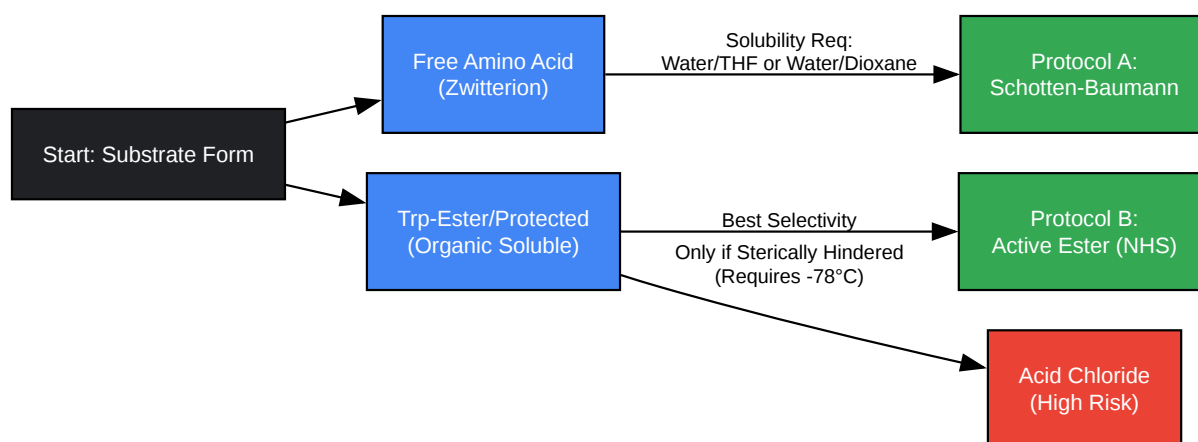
Start: Substrate Form

Free Amino Acid
(Zwitterion)

Solubility Req:
Water/THF or Water/Dioxane

Protocol A:
Schotten-Baumann

Trp-Ester/Protected
(Organic Soluble)

Best Selectivity

Protocol B:
Active Ester (NHS)

Only if Sterically Hindered
(Requires -78°C)

Acid Chloride
(High Risk)